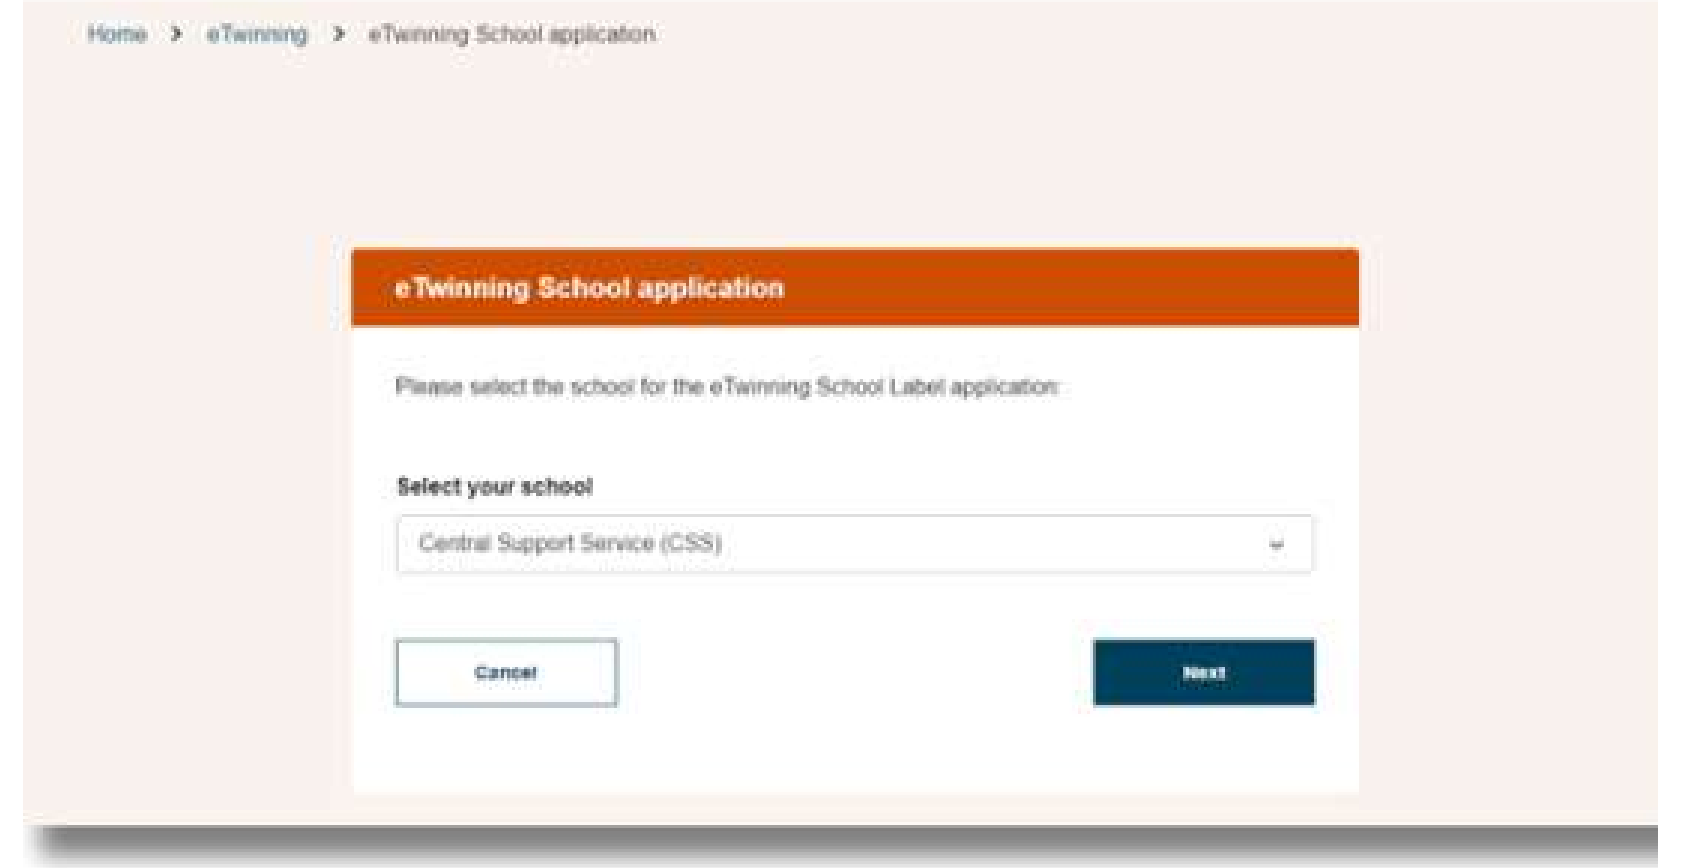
Home > eTwinning > eTwinning School application

eTwinning School application

Please select the school for the eTwinning School Label application

Select your school

Central Support Service (CSS)

Cancel

Next